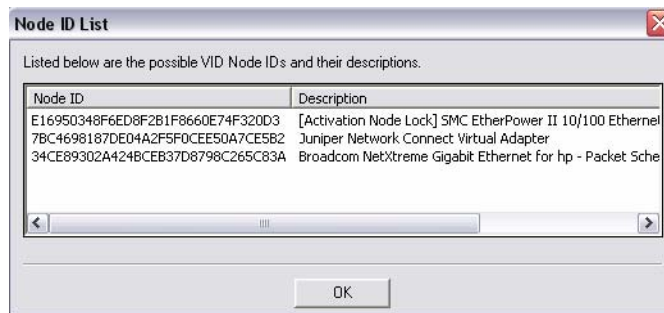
Node ID List

Listed below are the possible VID Node IDs and their descriptions.

| Node ID | Description |
|---|---|
| E16950348F6ED8F2B1F8660E74F320D3 | [Activation Node Lock] SMC EtherPower II 10/100 Ethernel |
| 7BC4698187DE04A2F5F0CEE50A7CE5B2 | Juniper Network Connect Virtual Adapter |
| 34CE89302A424BCEB37D8798C265C83A | Broadcom NetXtreme Gigabit Ethernet for hp - Packet Sche |

OK